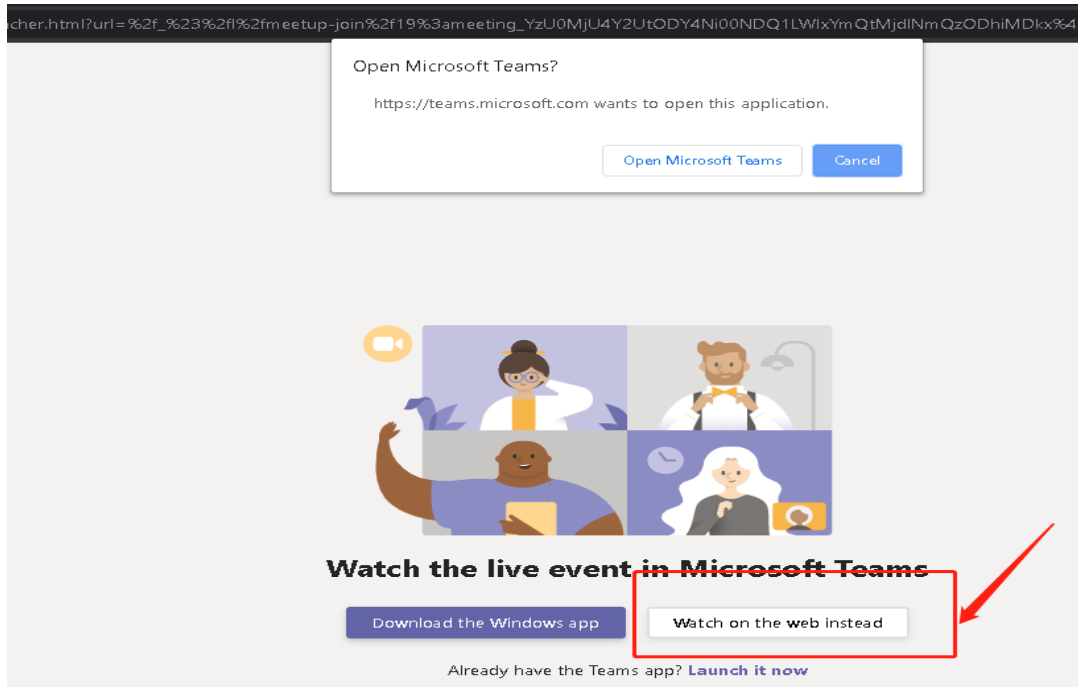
ncher.html?url=%2f_%23%2fl%2fmeetup-join%2f19%3ameeting_YzU0MjU4Y2UtODY4Ni00NDQ1LWIxYmQtMjdlNmQzODhiMDkx%4

Open Microsoft Teams?

https://teams.microsoft.com wants to open this application.

Open Microsoft Teams

Cancel

Watch the live event in Microsoft Teams

Download the Windows app

Watch on the web instead

Already have the Teams app? Launch it now